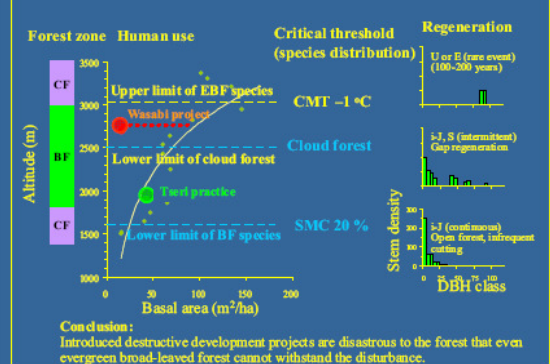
Forest zone Human use

Critical threshold (species distribution)

Regeneration

CF

BF

CF

Altitude (m)

3500
3000
2500
2000
1500
1000

Upper limit of EBF species

Wasabi project

Lower limit of cloud forest

Tseri practice

Lower limit of BF species

0 50 100 150 200

Basal area (m²/ha)

CMT ~1 °C

Cloud forest

SMC 20 %

U or E (rare event) (100-200 years)

i-J, S (intermittent) Gap regeneration

i-J (continuous) Open forest, infrequent cutting

Stem density

DBH class

Conclusion:
Introduced destructive development projects are disastrous to the forest that even evergreen broad-leaved forest cannot withstand the disturbance.